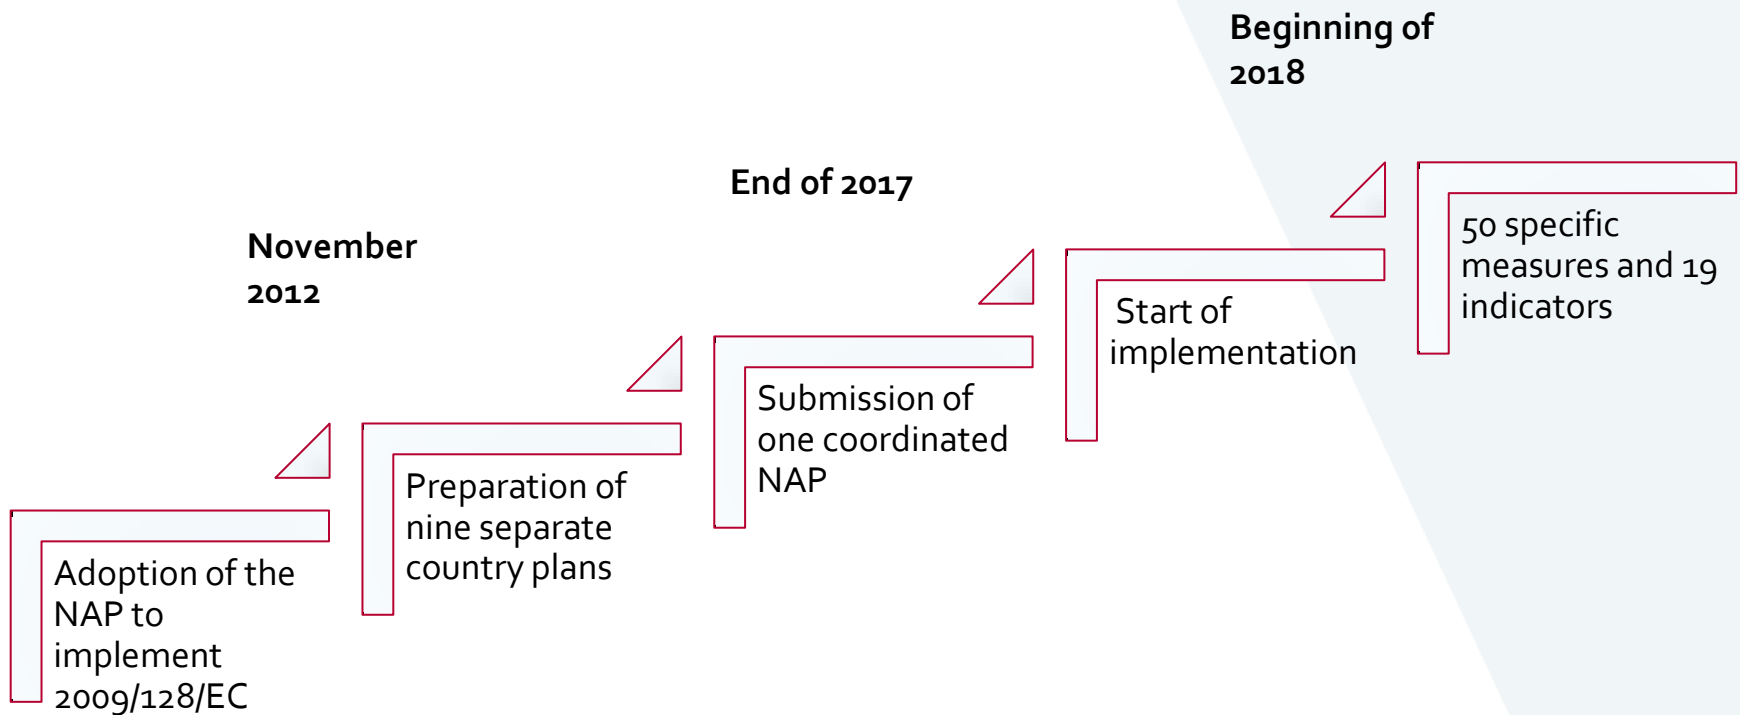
Beginning of 2018

End of 2017

November 2012

Adoption of the NAP to implement 2009/128/EC

Preparation of nine separate country plans

Submission of one coordinated NAP

Start of implementation

50 specific measures and 19 indicators